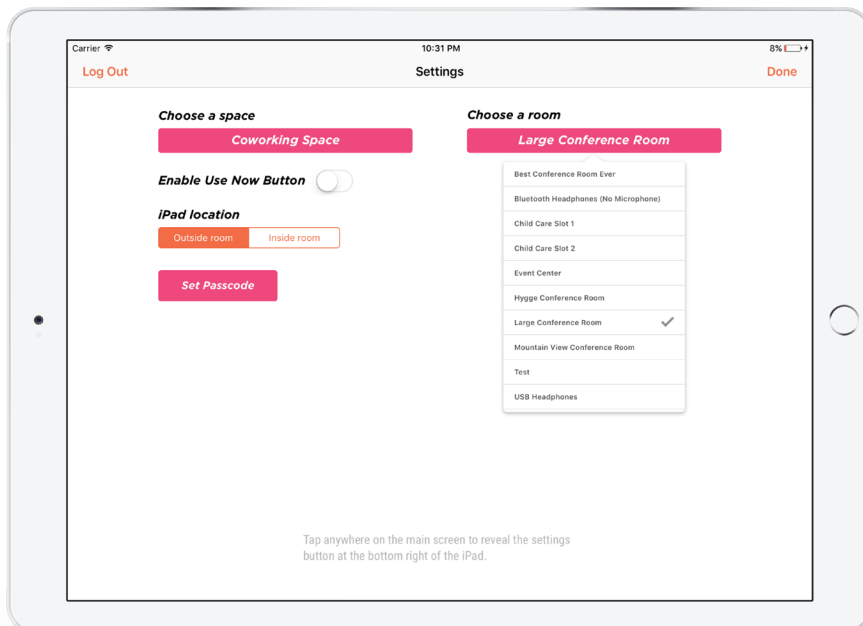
Carrier
10:31 PM
8%

Log Out
Settings
Done

Choose a space
Coworking Space

Enable Use Now Button

iPad location
Outside room
Inside room

Set Passcode

Choose a room
Large Conference Room

Best Conference Room Ever
Bluetooth Headphones (No Microphone)
Child Care Slot 1
Child Care Slot 2
Event Center
Hygge Conference Room
Large Conference Room
Mountain View Conference Room
Test
USB Headphones

Tap anywhere on the main screen to reveal the settings button at the bottom right of the iPad.